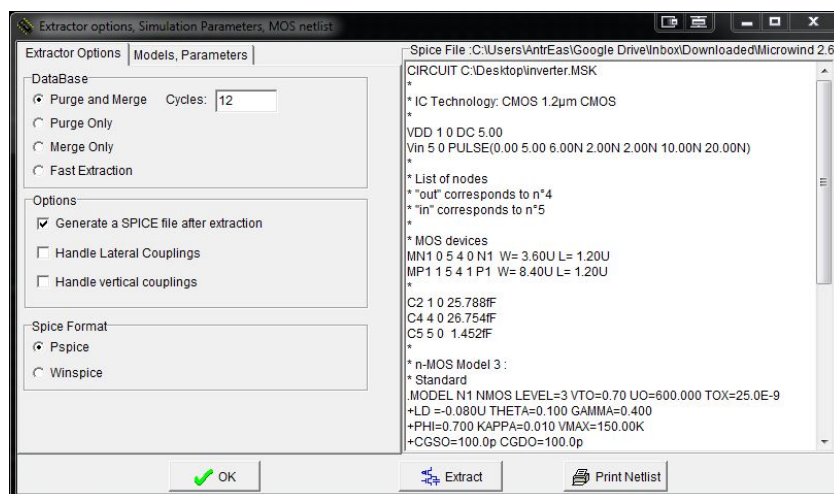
Extractor options, Simulation Parameters, MOS netlist

Extractor Options | Models, Parameters

DataBase
Purge and Merge Cycles: 12
Purge Only
Merge Only
Fast Extraction

Options
Generate a SPICE file after extraction
Handle Lateral Couplings
Handle vertical couplings

Spice Format
Pspice
Winspice

Spice File :C:\Users\AntrEas\Google Drive\Inbox\Downloaded\Microwind 2.6

CIRCUIT C:\Desktop\inverter.MSK
*
* IC Technology: CMOS 1.2µm CMOS
*
VDD 1 0 DC 5.00
Vin 5 0 PULSE(0.00 5.00 6.00N 2.00N 2.00N 10.00N 20.00N)
*
* List of nodes
* "out" corresponds to n°4
* "in" corresponds to n°5
*
* MOS devices
MN1 0 5 4 0 N1 W= 3.60U L= 1.20U
MP1 1 5 4 1 P1 W= 8.40U L= 1.20U
*
C2 1 0 25.788fF
C4 4 0 26.754fF
C5 5 0 1.452fF
*
* n-MOS Model 3 :
* Standard
.MODEL N1 NMOS LEVEL=3 VTO=0.70 UO=600.000 TOX=25.0E-9
+LD =-0.080U THETA=0.100 GAMMA=0.400
+PHI=0.700 KAPPA=0.010 VMAX=150.00K
+CGSO=100.0p CGDO=100.0p

OK
Extract
Print Netlist